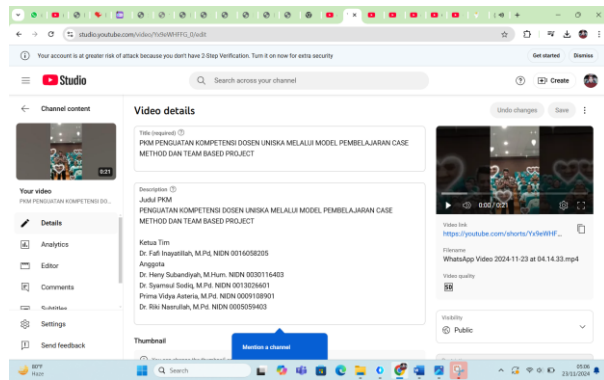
studio.youtube.com/video/Yx9eWHFFG_0/edit

Your account is at greater risk of attack because you don't have 2-Step Verification. Turn it on now for extra security

Get started

Dismiss

Studio

Search across your channel

Create

Channel content

0:21

Your video

PKM PENGUATAN KOMPETENSI DOSEN...

Details

Analytics

Editor

Comments

Subtitles

Settings

Send feedback

Video details

Undo changes

Save

Title (required)

PKM PENGUATAN KOMPETENSI DOSEN UNISKA MELALUI MODEL PEMBELAJARAN CASE METHOD DAN TEAM BASED PROJECT

Description

Judul PKM
PENGUATAN KOMPETENSI DOSEN UNISKA MELALUI MODEL PEMBELAJARAN CASE METHOD DAN TEAM BASED PROJECT

Ketua Tim
Dr. Fafi Inayatillah, M.Pd, NIDN 0016058205
Anggota
Dr. Heny Subandiyah, M.Hum. NIDN 0030116403
Dr. Syamsul Sodiq, M.Pd. NIDN 0013026601
Prima Vidya Asteria, M.Pd. NIDN 0009108901
Dr. Riki Nasrullah, M.Pd. NIDN 0005059403

Thumbnail

Mention a channel

0:00 / 0:21

Video link
https://youtube.com/shorts/Yx9eWHF...

Filename
WhatsApp Video 2024-11-23 at 04.14.33.mp4

Video quality
SD

Visibility
Public

30°F
Hazy

Search

05:06
23/11/2024